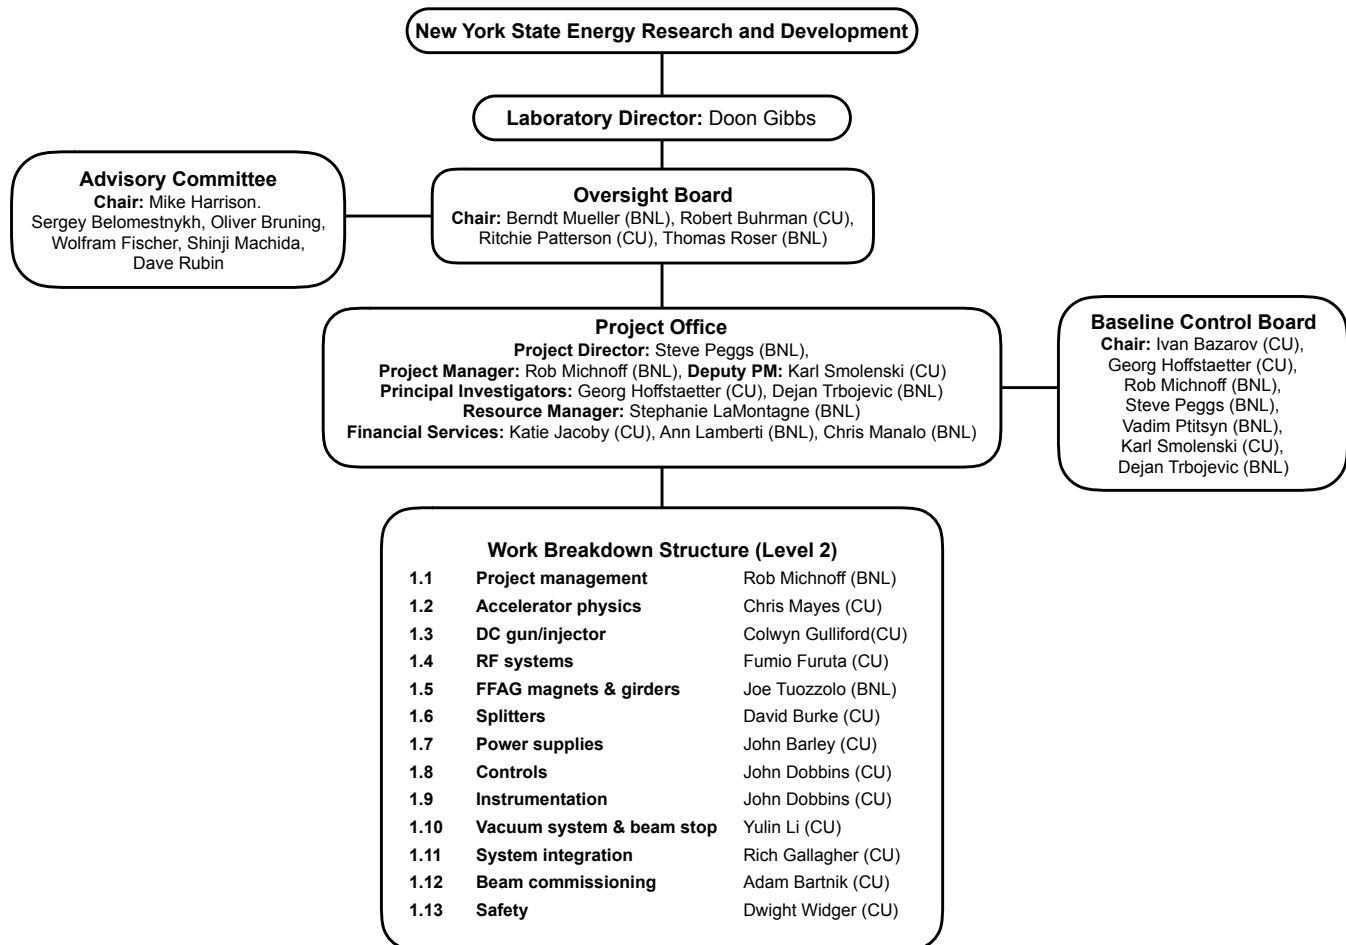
New York State Energy Research and Development

Laboratory Director: Doon Gibbs

Advisory Committee
Chair: Mike Harrison.
Sergey Belomestnykh, Oliver Bruning, Wolfram Fischer, Shinji Machida, Dave Rubin

Oversight Board
Chair: Berndt Mueller (BNL), Robert Buhrman (CU), Ritchie Patterson (CU), Thomas Roser (BNL)

Project Office
Project Director: Steve Peggs (BNL),
Project Manager: Rob Michnoff (BNL), Deputy PM: Karl Smolenski (CU)
Principal Investigators: Georg Hoffstaetter (CU), Dejan Trbojevic (BNL)
Resource Manager: Stephanie LaMontagne (BNL)
Financial Services: Katie Jacoby (CU), Ann Lamberti (BNL), Chris Manalo (BNL)

Baseline Control Board
Chair: Ivan Bazarov (CU), Georg Hoffstaetter (CU), Rob Michnoff (BNL), Steve Peggs (BNL), Vadim Ptitsyn (BNL), Karl Smolenski (CU), Dejan Trbojevic (BNL)

Work Breakdown Structure (Level 2)

| | | |
|---|---|---|
| 1.1 | Project management | Rob Michnoff (BNL) |
| 1.2 | Accelerator physics | Chris Mayes (CU) |
| 1.3 | DC gun/injector | Colwyn Gulliford(CU) |
| 1.4 | RF systems | Fumio Furuta (CU) |
| 1.5 | FFAG magnets & girders | Joe Tuozzolo (BNL) |
| 1.6 | Splitters | David Burke (CU) |
| 1.7 | Power supplies | John Barley (CU) |
| 1.8 | Controls | John Dobbins (CU) |
| 1.9 | Instrumentation | John Dobbins (CU) |
| 1.10 | Vacuum system & beam stop | Yulin Li (CU) |
| 1.11 | System integration | Rich Gallagher (CU) |
| 1.12 | Beam commissioning | Adam Bartnik (CU) |
| 1.13 | Safety | Dwight Widger (CU) |